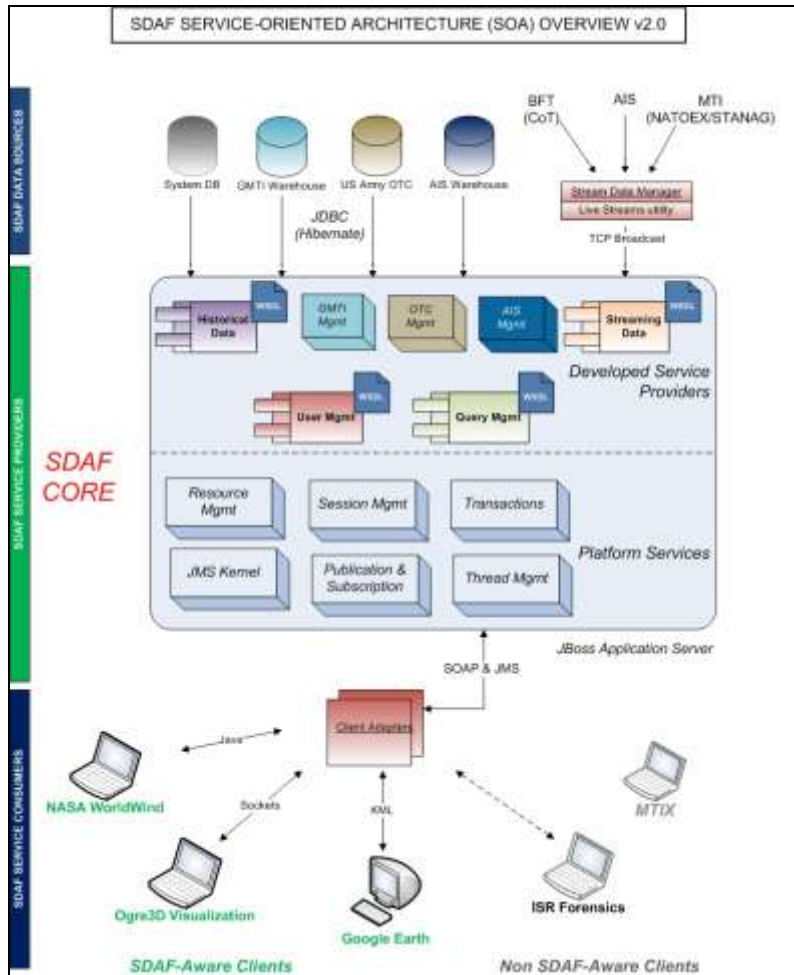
SDAF SERVICE-ORIENTED ARCHITECTURE (SOA) OVERVIEW v2.0

SDAF DATA SOURCES

System DB
GMTI Warehouse
US Army OTC
AIS Warehouse

BFT (CoT)
AIS
MTI (NATOEX/STANAG)

Stream Data Manager
Live Streams utility

JDBC (Hibernate)

TCP Broadcast

SDAF SERVICE PROVIDERS

SDAF CORE

WSDL
Historical Data
GMTI Mgmt
OTC Mgmt
AIS Mgmt
WSDL
Streaming Data

Developed Service Providers

WSDL
User Mgmt
WSDL
Query Mgmt

Resource Mgmt
Session Mgmt
Transactions
JMS Kernel
Publication & Subscription
Thread Mgmt

Platform Services

JBoss Application Server

SOAP & JMS

SDAF SERVICE CONSUMERS

Client Adapters

Java
NASA WorldWind
Sockets
KML
MTIX
Ogre3D Visualization
Google Earth
ISR Forensics

SDAF-Aware Clients
Non SDAF-Aware Clients